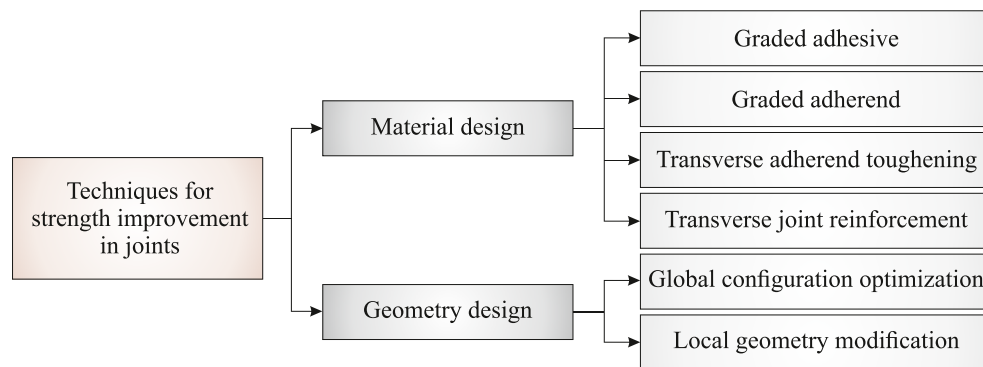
Techniques for strength improvement in joints

Material design

Graded adhesive

Graded adherend

Transverse adherend toughening

Transverse joint reinforcement

Geometry design

Global configuration optimization

Local geometry modification